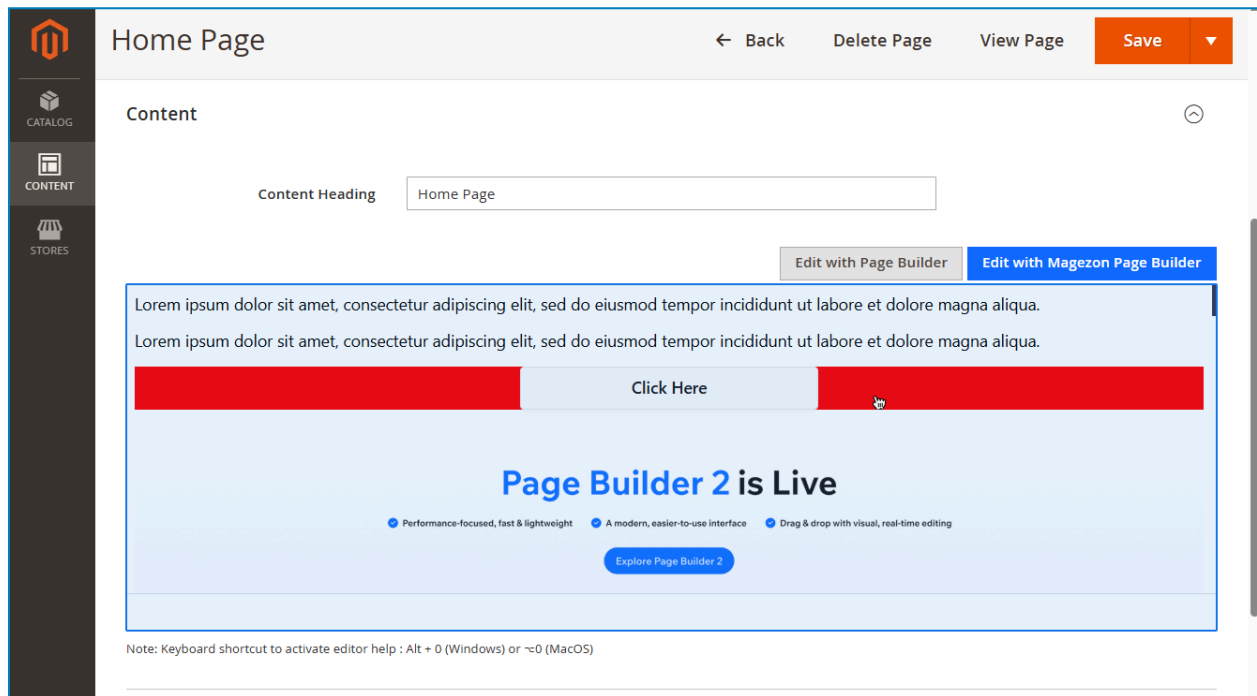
CATALOG

CONTENT

STORES

Home Page

← Back Delete Page View Page Save

Content

Content Heading Home Page

Edit with Page Builder Edit with Magezon Page Builder

Lorem ipsum dolor sit amet, consectetur adipiscing elit, sed do eiusmod tempor incididunt ut labore et dolore magna aliqua.

Lorem ipsum dolor sit amet, consectetur adipiscing elit, sed do eiusmod tempor incididunt ut labore et dolore magna aliqua.

Click Here

Page Builder 2 is Live

Performance-focused, fast & lightweight A modern, easier-to-use interface Drag & drop with visual, real-time editing

Explore Page Builder 2

Note: Keyboard shortcut to activate editor help : Alt + 0 (Windows) or ⌥0 (MacOS)